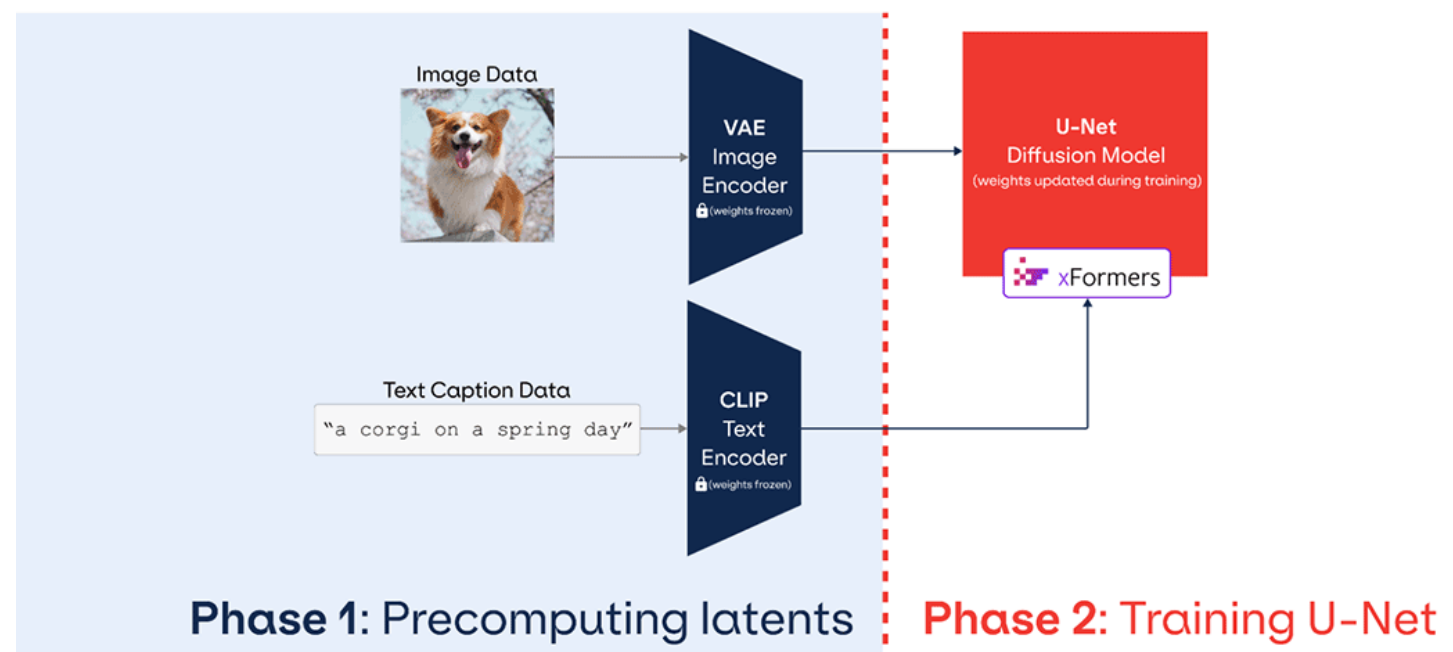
Image Data

VAE
Image
Encoder
(weights frozen)

U-Net
Diffusion Model
(weights updated during training)

xFormers

Text Caption Data

“a corgi on a spring day”

CLIP
Text
Encoder
(weights frozen)

Phase 1: Precomputing latents

Phase 2: Training U-Net